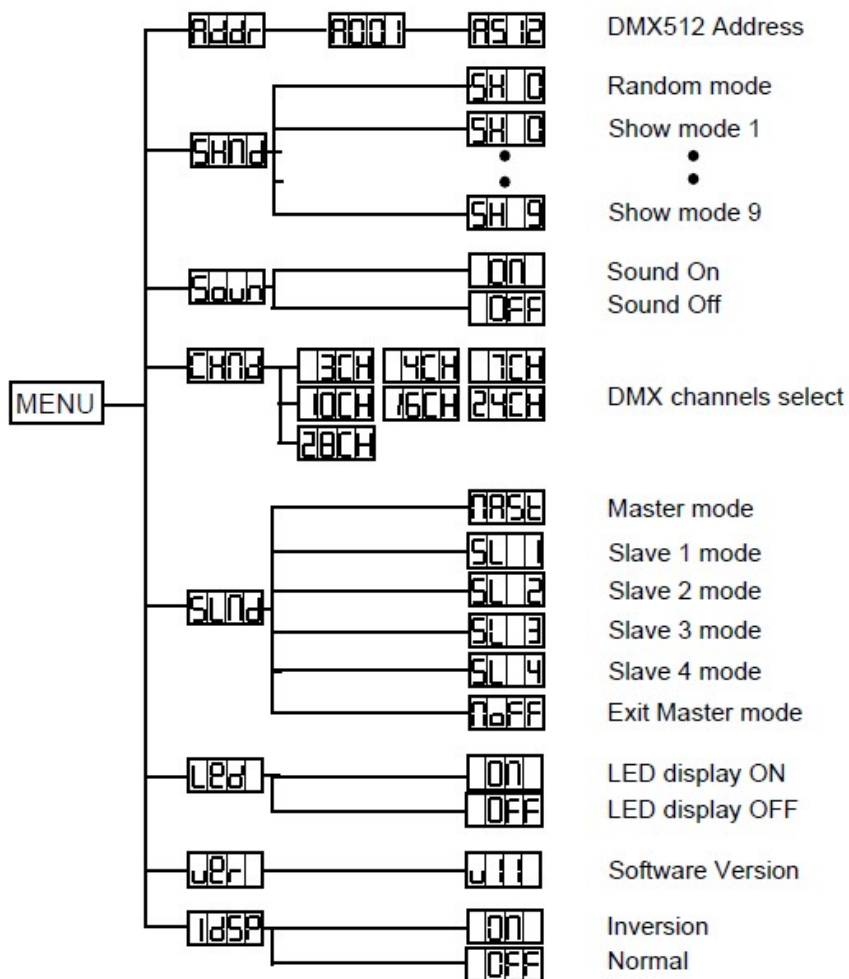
MENU

Addr — A001 — A512 DMX512 Address

SHNd
SH 0 Random mode
SH 0 Show mode 1
•
•
SH 9 Show mode 9

Soun
ON Sound On
OFF Sound Off

CHNd
3CH 4CH 7CH
10CH 16CH 24CH
28CH
DMX channels select

SLNd
NASt Master mode
SL 1 Slave 1 mode
SL 2 Slave 2 mode
SL 3 Slave 3 mode
SL 4 Slave 4 mode
NoFF Exit Master mode

LEd
ON LED display ON
OFF LED display OFF

uEr — u11 Software Version

IdSP
ON Inversion
OFF Normal